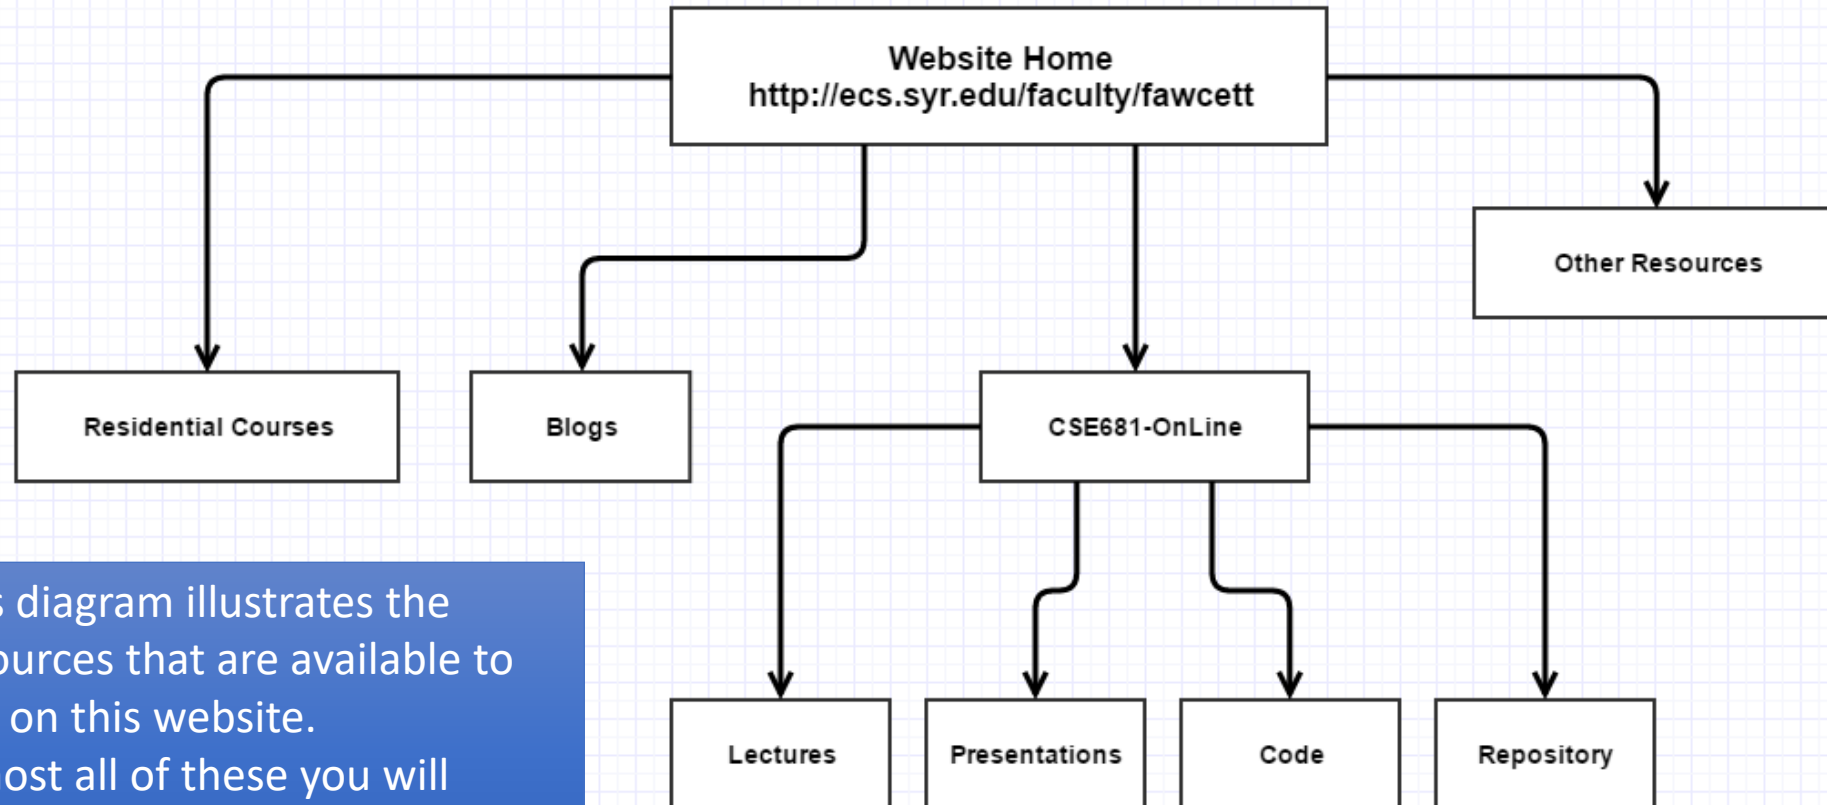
Website Home
http://ecs.syr.edu/faculty/fawcett

Other Resources

Residential Courses

Blogs

CSE681-OnLine

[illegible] diagram illustrates the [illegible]ources that are available to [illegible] on this website.
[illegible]ost all of these you will

Lectures

Presentations

Code

Repository